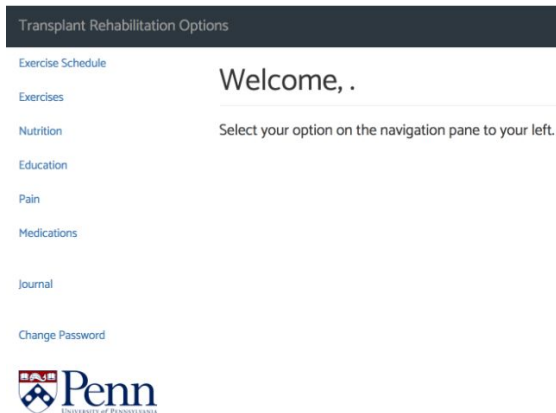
Transplant Rehabilitation Options

Exercise Schedule

Exercises

Nutrition

Education

Pain

Medications

Journal

Change Password

Penn
University of Pennsylvania

Welcome, .

Select your option on the navigation pane to your left.